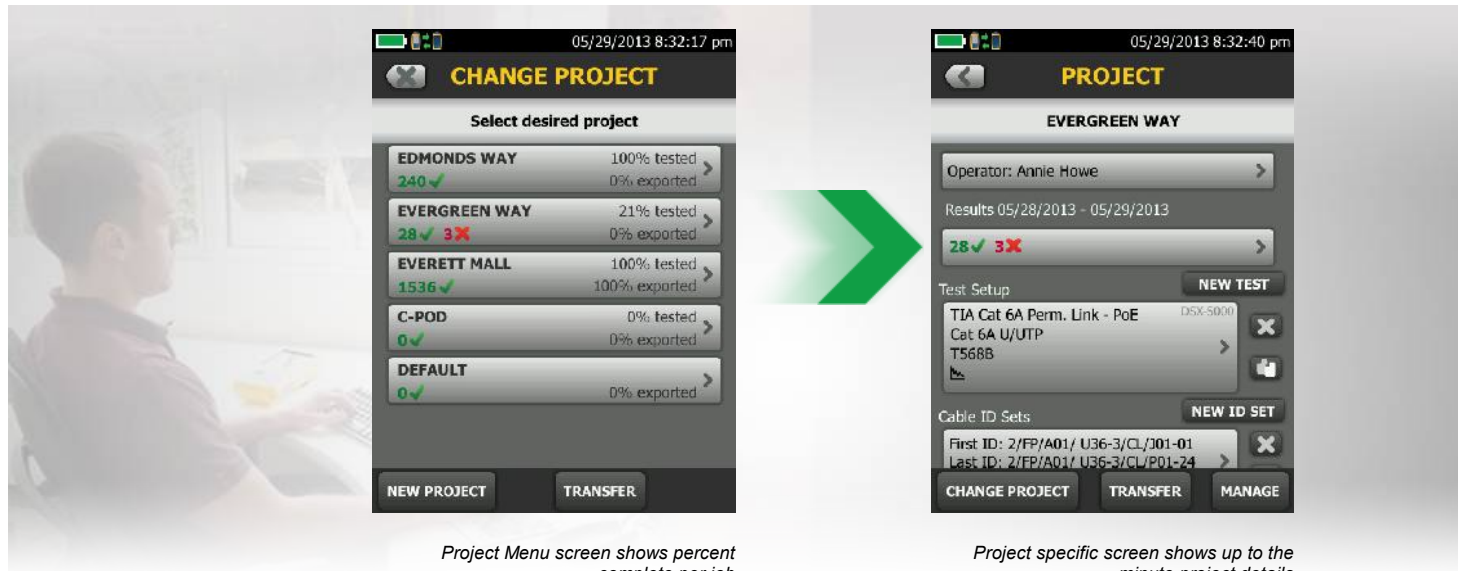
05/29/2013 8:32:17 pm

CHANGE PROJECT

Select desired project

EDMONDS WAY 100% tested
240✓ 0% exported

EVERGREEN WAY 21% tested
28✓ 3✗ 0% exported

EVERETT MALL 100% tested
1536✓ 100% exported

C-POD 0% tested
0✓ 0% exported

DEFAULT
0✓ 0% exported

NEW PROJECT TRANSFER

Project Menu screen shows percent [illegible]

05/29/2013 8:32:40 pm

PROJECT

EVERGREEN WAY

Operator: Annie Howe

Results 05/28/2013 - 05/29/2013

28✓ 3✗

Test Setup NEW TEST

TIA Cat 6A Perm. Link - PoE DSX-5000
Cat 6A U/UTP
T568B

Cable ID Sets NEW ID SET

First ID: 2/FP/A01/ U36-3/CL/J01-01
Last ID: 2/FP/A01/ U36-3/CL/P01-24

CHANGE PROJECT TRANSFER MANAGE

Project specific screen shows up to the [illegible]